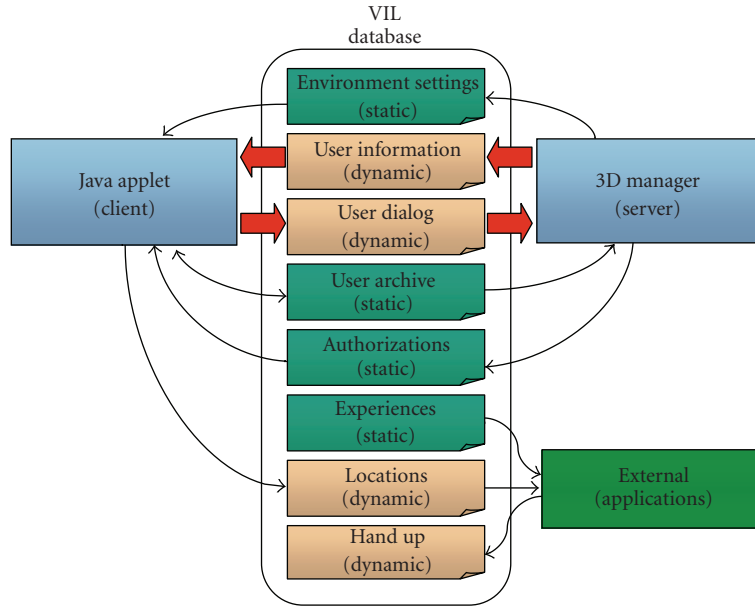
VIL
database

Environment settings
(static)

User information
(dynamic)

User dialog
(dynamic)

User archive
(static)

Authorizations
(static)

Experiences
(static)

Locations
(dynamic)

Hand up
(dynamic)

Java applet
(client)

3D manager
(server)

External
(applications)